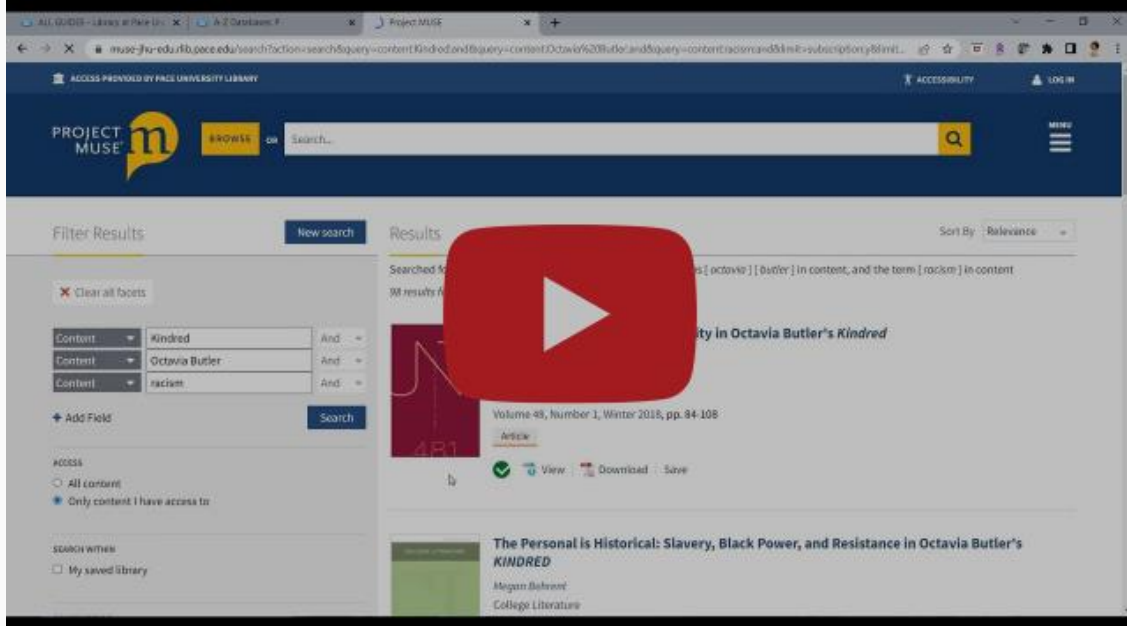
ALL GUIDES - Library at Pace Un | A-Z Databases: P | Project MUSE

muse-jhu-edu.rlib.pace.edu/search?action=search&query=content:Kindred:and&query=content:Octavia%20Butler:and&query=content:racism:and&limit=subscription:y&limit...

ACCESS PROVIDED BY PACE UNIVERSITY LIBRARY

ACCESSIBILITY

LOG IN

PROJECT MUSE

BROWSE or Search...

MENU

Filter Results

New search

Results

Sort By Relevance

Searched fo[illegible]s [ octavia ] [ butler ] in content, and the term [ racism ] in content

98 results f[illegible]

× Clear all facets

| Content | Kindred | And |
|---|---|---|
| Content | Octavia Butler | And |
| Content | racism | And |

+ Add Field

Search

ACCESS

All content

Only content I have access to

SEARCH WITHIN

My saved library

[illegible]ity in Octavia Butler's Kindred

Volume 49, Number 1, Winter 2018, pp. 84-108

Article

View Download Save

The Personal is Historical: Slavery, Black Power, and Resistance in Octavia Butler's KINDRED

Megan Behrent

College Literature